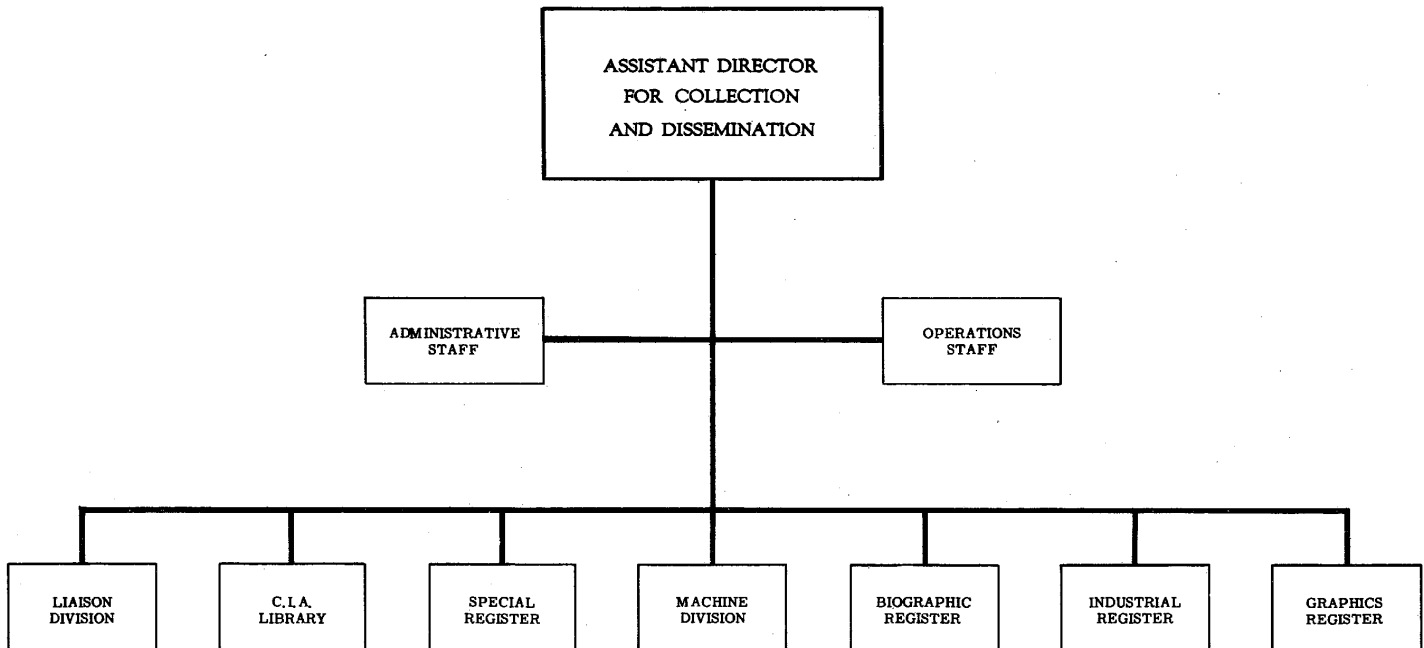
ASSISTANT DIRECTOR FOR COLLECTION AND DISSEMINATION

ADMINISTRATIVE STAFF

OPERATIONS STAFF

LIAISON DIVISION

C.I.A. LIBRARY

SPECIAL REGISTER

MACHINE DIVISION

BIOGRAPHIC REGISTER

INDUSTRIAL REGISTER

GRAPHICS REGISTER